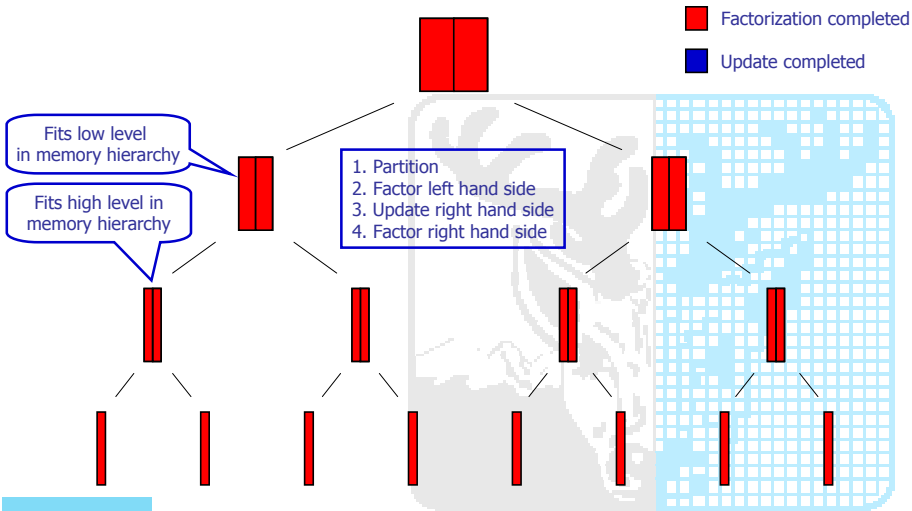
Factorization completed

Update completed

Fits low level in memory hierarchy

Fits high level in memory hierarchy

1. Partition
2. Factor left hand side
3. Update right hand side
4. Factor right hand side